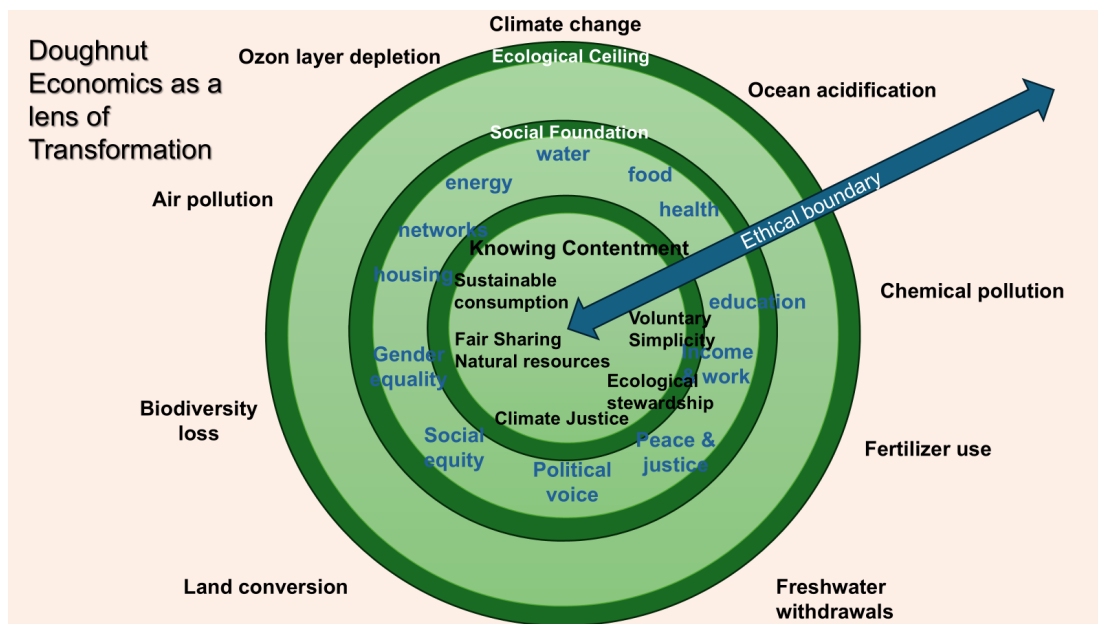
Doughnut Economics as a lens of Transformation

Climate change

Ozon layer depletion

Ecological Ceiling

Ocean acidification

Social Foundation

water

energy

food

health

Air pollution

Ethical boundary

networks

Knowing Contentment

housing

Sustainable consumption

education

Chemical pollution

Voluntary Simplicity

Fair Sharing Natural resources

Gender equality

income & work

Ecological stewardship

Biodiversity loss

Climate Justice

Social equity

Peace & justice

Fertilizer use

Political voice

Land conversion

Freshwater withdrawals